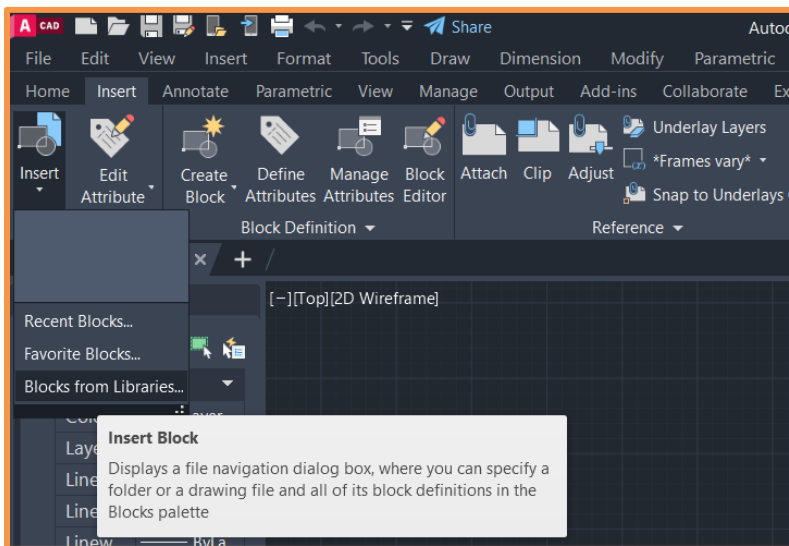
A CAD

Share

Autoc

File Edit View Insert Format Tools Draw Dimension Modify Parametric

Home Insert Annotate Parametric View Manage Output Add-ins Collaborate Ex

Insert

Edit Attribute

Create Block

Define Attributes

Manage Attributes

Block Editor

Attach Clip Adjust

Underlay Layers

*Frames vary*

Snap to Underlays

Block Definition

Reference

[−][Top][2D Wireframe]

Recent Blocks...

Favorite Blocks...

Blocks from Libraries...

Col

Laye

Line

Line

Linew ByLa

Insert Block

Displays a file navigation dialog box, where you can specify a folder or a drawing file and all of its block definitions in the Blocks palette